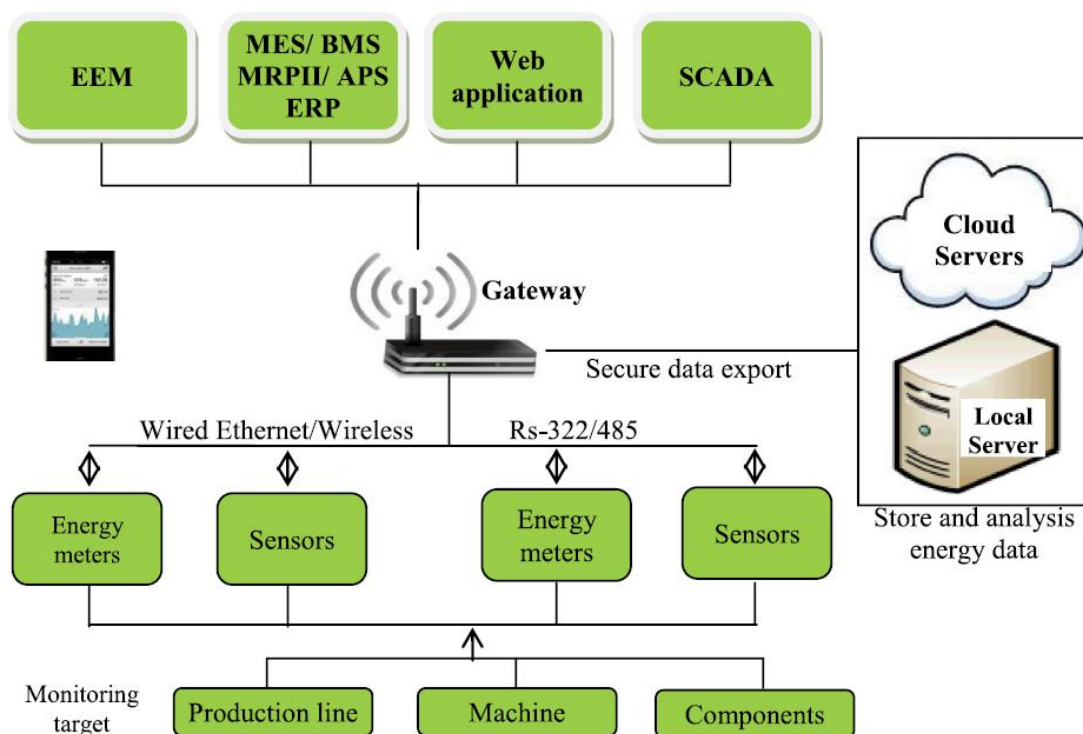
EEM

MES/ BMS
MRPII/ APS
ERP

Web
application

SCADA

Cloud
Servers

Gateway

Secure data export

Local
Server

Store and analysis
energy data

Wired Ethernet/Wireless

Rs-322/485

Energy
meters

Sensors

Energy
meters

Sensors

Monitoring
target

Production line

Machine

Components